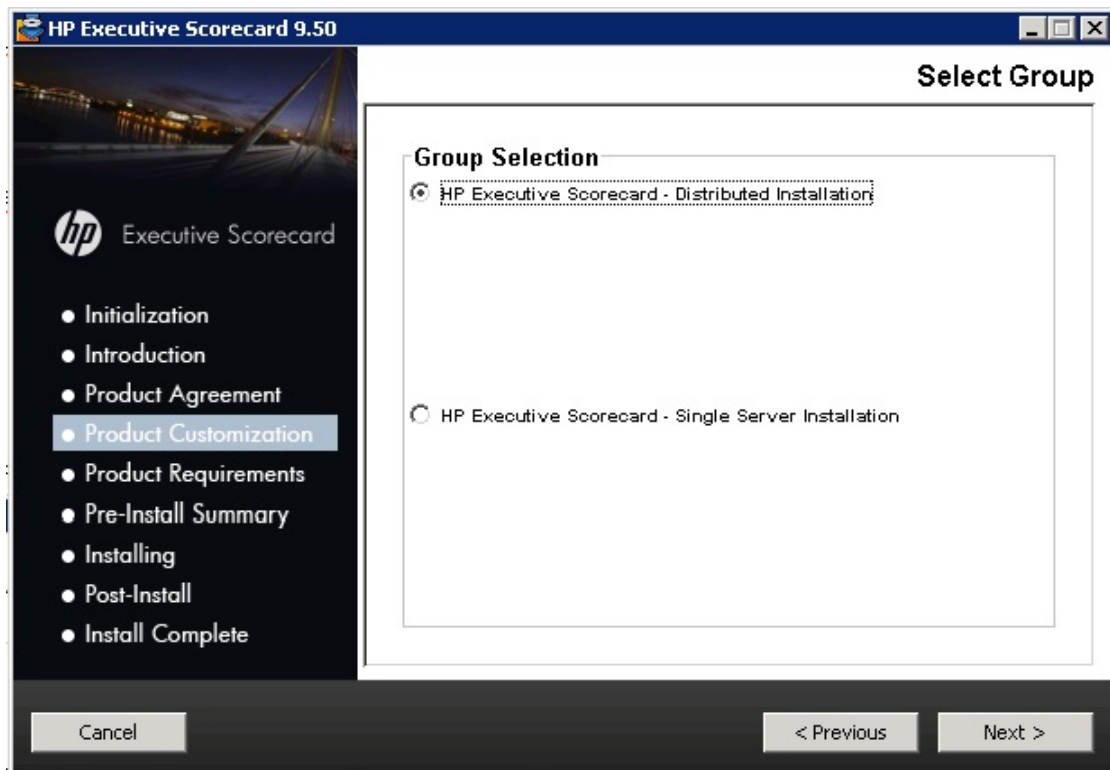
HP Executive Scorecard 9.50

Select Group

hp Executive Scorecard

• Initialization
• Introduction
• Product Agreement
• Product Customization
• Product Requirements
• Pre-Install Summary
• Installing
• Post-Install
• Install Complete

Group Selection

HP Executive Scorecard - Distributed Installation

HP Executive Scorecard - Single Server Installation

Cancel

< Previous

Next >